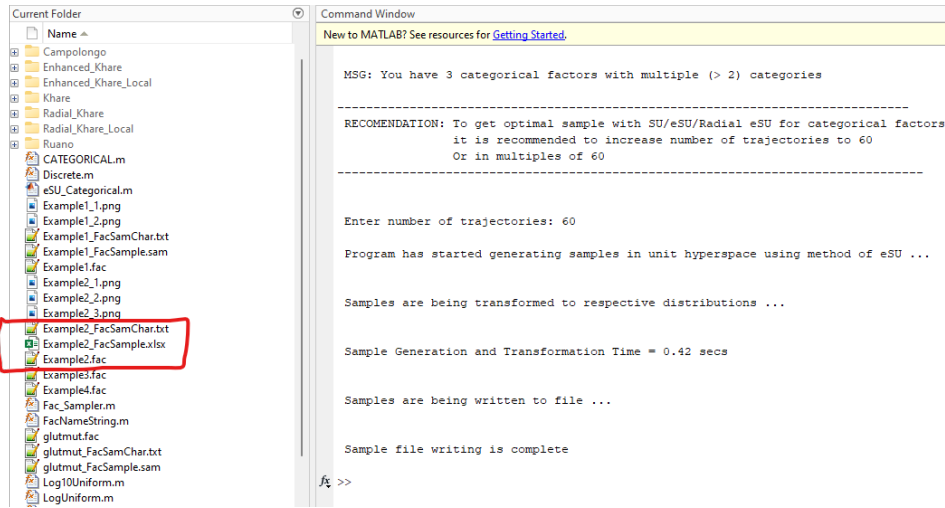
Current Folder

Name

Campolongo
Enhanced_Khare
Enhanced_Khare_Local
Khare
Radial_Khare
Radial_Khare_Local
Ruano
CATEGORICAL.m
Discrete.m
eSU_Categorical.m
Example1_1.png
Example1_2.png
Example1_FacSamChar.txt
Example1_FacSample.sam
Example1.fac
Example2_1.png
Example2_2.png
Example2_3.png
Example2_FacSamChar.txt
Example2_FacSample.xlsx
Example2.fac
Example3.fac
Example4.fac
Fac_Sampler.m
FacNameString.m
glutmut.fac
glutmut_FacSamChar.txt
glutmut_FacSample.sam
Log10Uniform.m
LogUniform.m

Command Window

New to MATLAB? See resources for Getting Started.

MSG: You have 3 categorical factors with multiple (> 2) categories

--------------------------------------------------------------------------------
RECOMENDATION: To get optimal sample with SU/eSU/Radial eSU for categorical factors
it is recommended to increase number of trajectories to 60
Or in multiples of 60
--------------------------------------------------------------------------------

Enter number of trajectories: 60

Program has started generating samples in unit hyperspace using method of eSU ...

Samples are being transformed to respective distributions ...

Sample Generation and Transformation Time = 0.42 secs

Samples are being written to file ...

Sample file writing is complete

fx >>